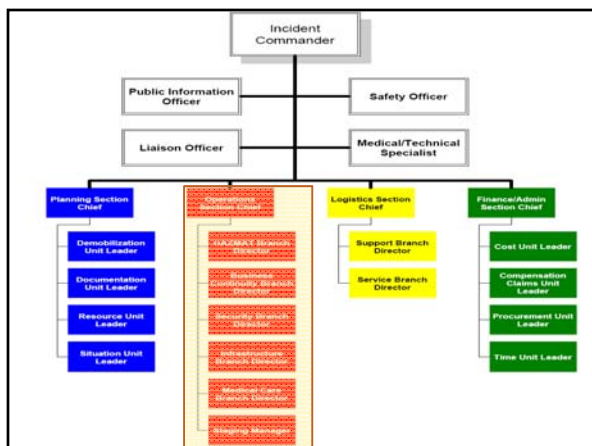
Incident Commander

Public Information Officer

Safety Officer

Liaison Officer

Medical/Technical Specialist

Planning Section Chief

Demobilization Unit Leader

Documentation Unit Leader

Resource Unit Leader

Situation Unit Leader

Operations Section Chief

HAZMAT Branch Director

Business Continuity Branch Director

Security Branch Director

Infrastructure Branch Director

Medical Care Branch Director

Staging Manager

Logistics Section Chief

Support Branch Director

Service Branch Director

Finance/Admin Section Chief

Cost Unit Leader

Compensation Claims Unit Leader

Procurement Unit Leader

Time Unit Leader